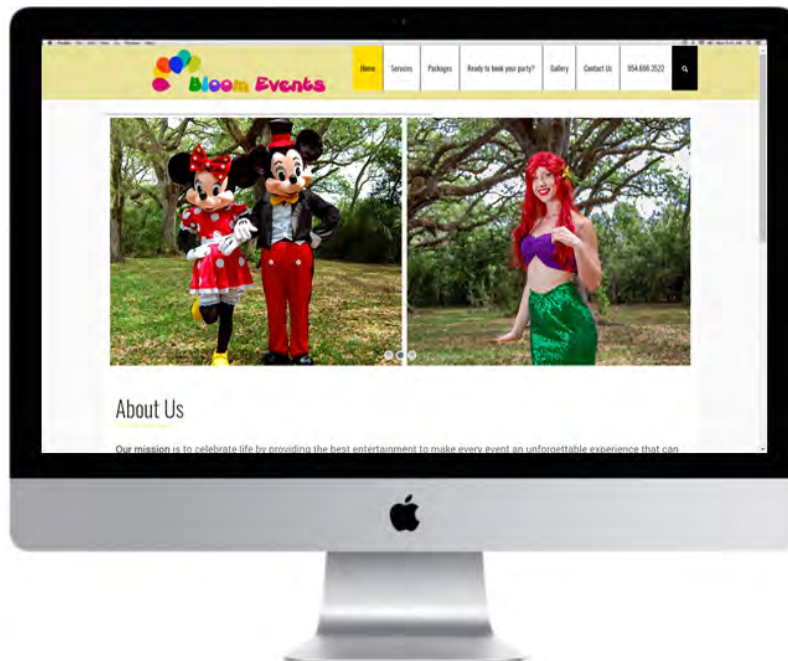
Bloom Events

Home | Services | Packages | Ready to book your party? | Gallery | Contact Us | 954.696.3522

About Us

Our mission is to celebrate life by providing the best entertainment to make every event an unforgettable experience that can